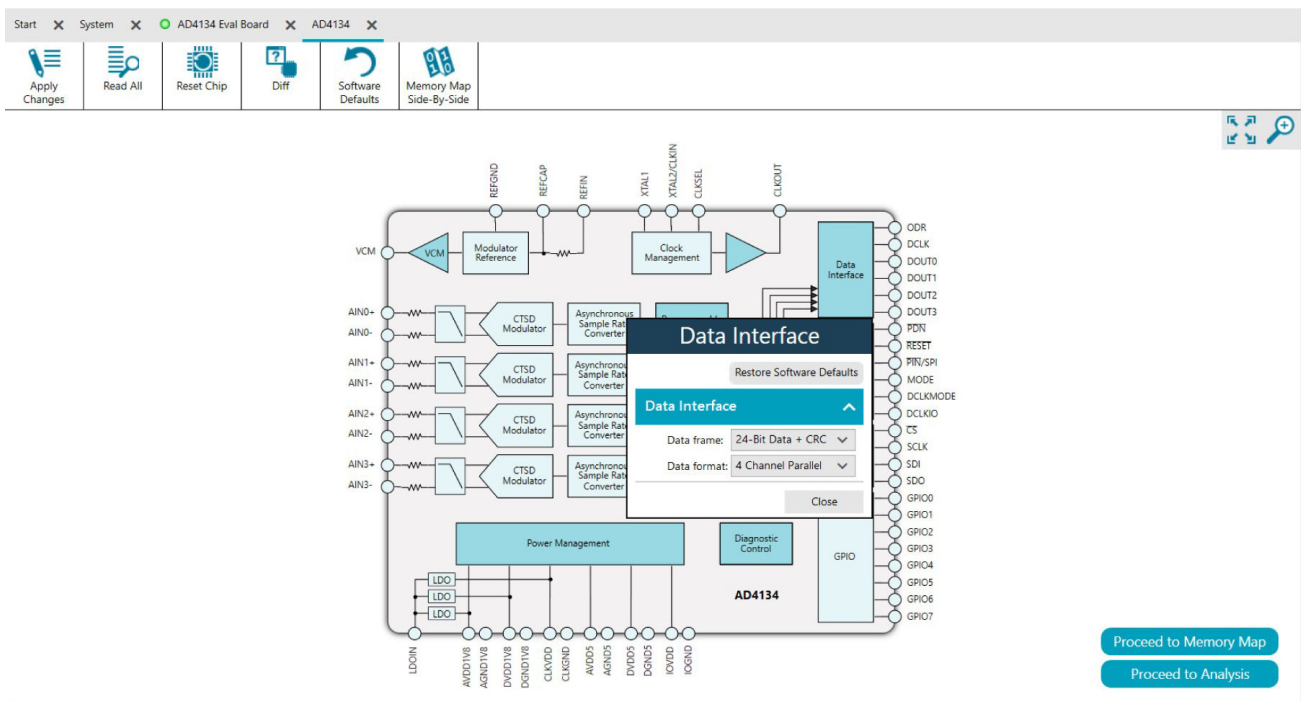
Start ✕ System ✕ AD4134 Eval Board ✕ AD4134 ✕

Apply Changes
Read All
Reset Chip
Diff
Software Defaults
Memory Map Side-By-Side

REFGND REFCAP REFIN XTAL1 XTAL2/CLKIN CLKSEL CLKOUT

VCM
VCM
Modulator Reference
Clock Management
Data Interface

AIN0+
AIN0-
AIN1+
AIN1-
AIN2+
AIN2-
AIN3+
AIN3-

CTSD Modulator
CTSD Modulator
CTSD Modulator
CTSD Modulator

Asynchronous Sample Rate Converter
Asynchronous Sample Rate Converter
Asynchronous Sample Rate Converter
Asynchronous Sample Rate Converter

Data Interface
Restore Software Defaults
Data Interface
Data frame: 24-Bit Data + CRC
Data format: 4 Channel Parallel
Close

ODR
DCLK
DOUT0
DOUT1
DOUT2
DOUT3
$\overline{PDN}$
$\overline{RESET}$
$\overline{PIN}$/SPI
MODE
DCLKMODE
DCLKIO
$\overline{CS}$
SCLK
SDI
SDO
GPIO0
GPIO1
GPIO2
GPIO3
GPIO4
GPIO5
GPIO6
GPIO7

Power Management
Diagnostic Control
GPIO
LDO
LDO
LDO
AD4134

LDOIN AVDD1V8 AGND1V8 DVDD1V8 DGND1V8 CLKVDD CLKGND AVDD5 AGND5 DVDD5 DGND5 IOVDD IOGND

Proceed to Memory Map
Proceed to Analysis